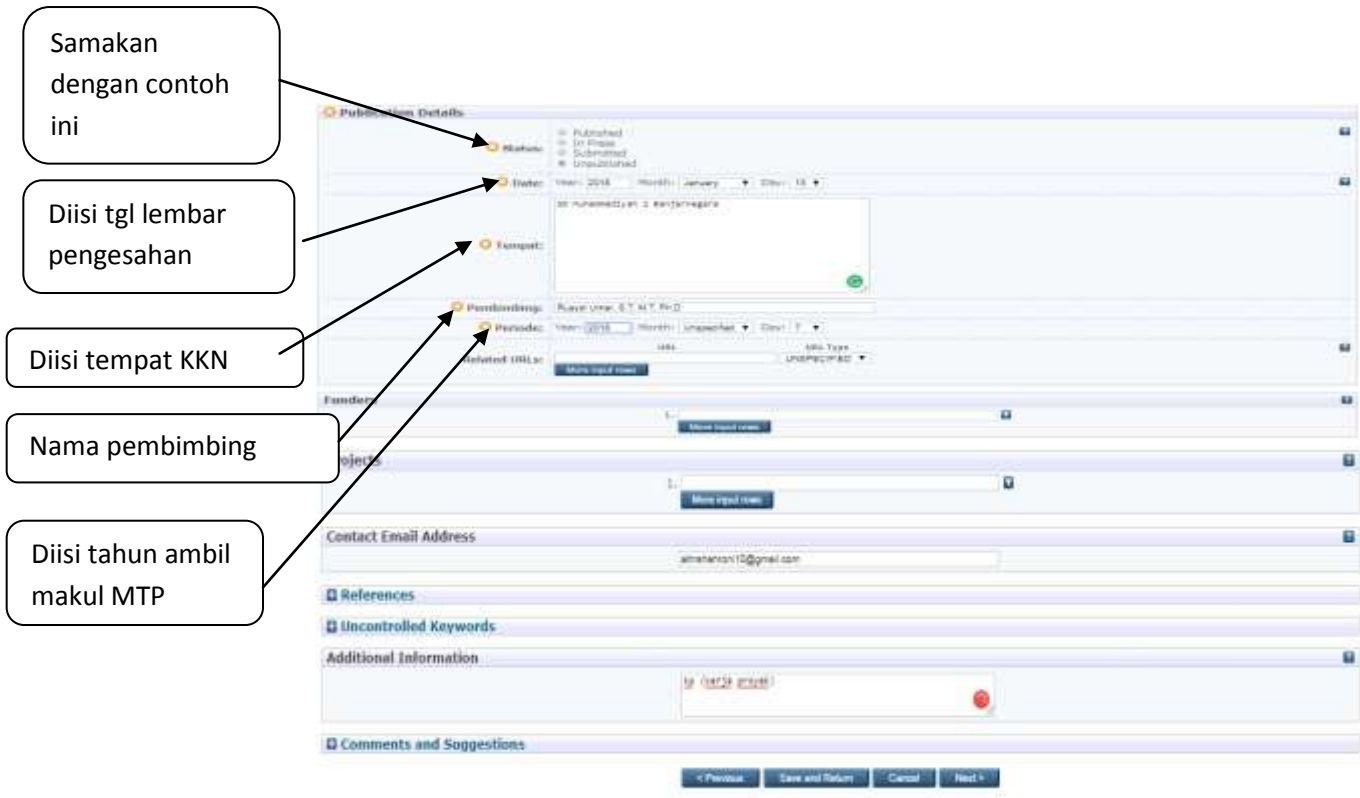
Samakan dengan contoh ini

Diisi tgl lembar pengesahan

Diisi tempat KKN

Nama pembimbing

Diisi tahun ambil makul MTP

Publication Details

Status:
Published
In Press
Submitted
Unpublished

Date: Year: 2016 Month: January Day: 13

Tempat:
SD Muhammadiyah 1 Banjarnegara

Pembimbing: Rusyal Umar, S.T. M.T. Ph.D

Periode: Year: 2016 Month: Unspecified Day: ?

Related URLs: URL URL Type
UNSPECIFIED
More input rows

Funders
1.
More input rows

Projects
1.
More input rows

Contact Email Address
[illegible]@gmail.com

References

Uncontrolled Keywords

Additional Information
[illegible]

Comments and Suggestions

< Previous Save and Return Cancel Next >